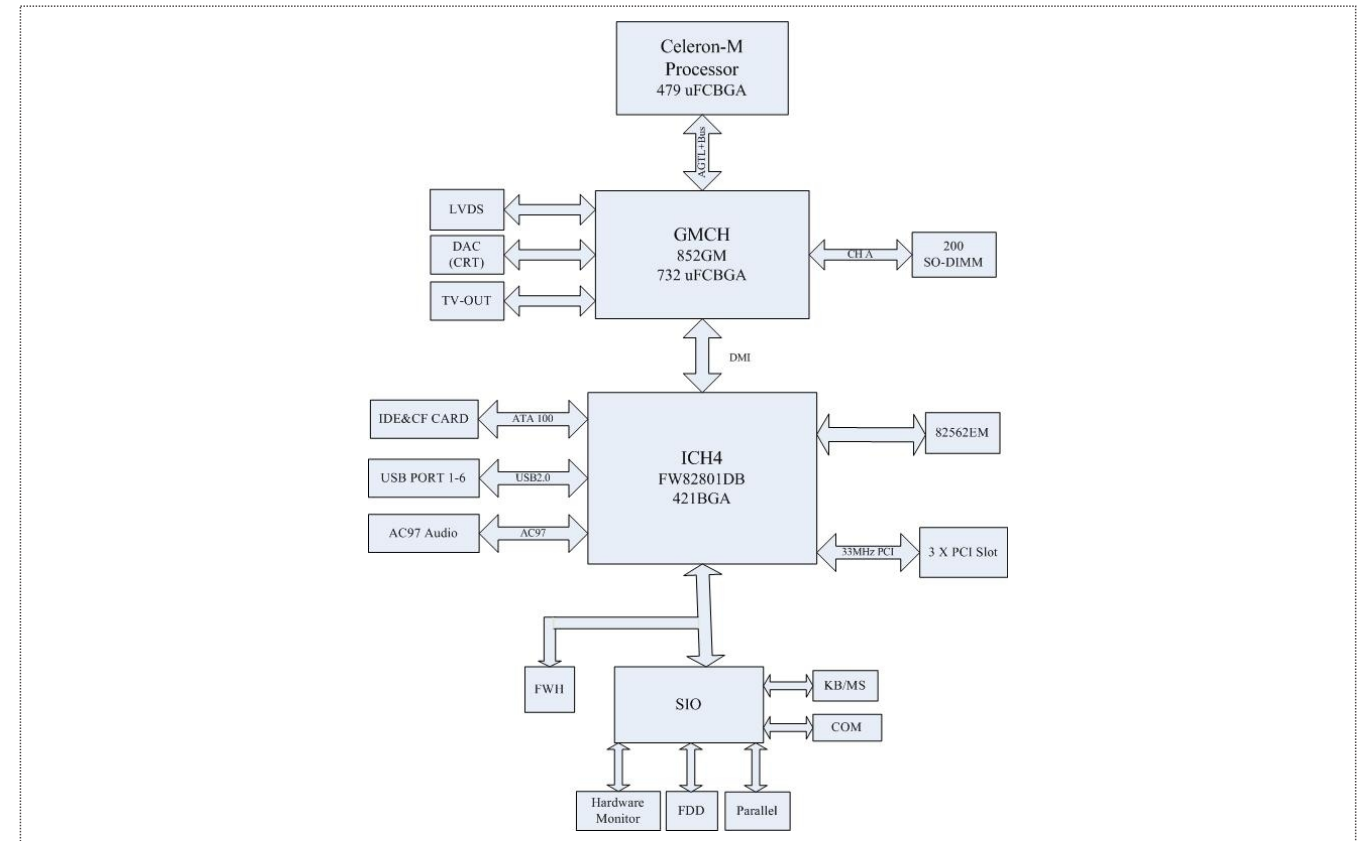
Celeron-M
Processor
479 uFCBGA

AGTL+Bus

LVDS

DAC
(CRT)

TV-OUT

GMCH
852GM
732 uFCBGA

CH A

200
SO-DIMM

DMI

IDE&CF CARD

ATA 100

USB PORT 1-6

USB2.0

AC97 Audio

AC97

ICH4
FW82801DB
421BGA

82562EM

33MHz PCI

3 X PCI Slot

FWH

SIO

KB/MS

COM

Hardware
Monitor

FDD

Parallel